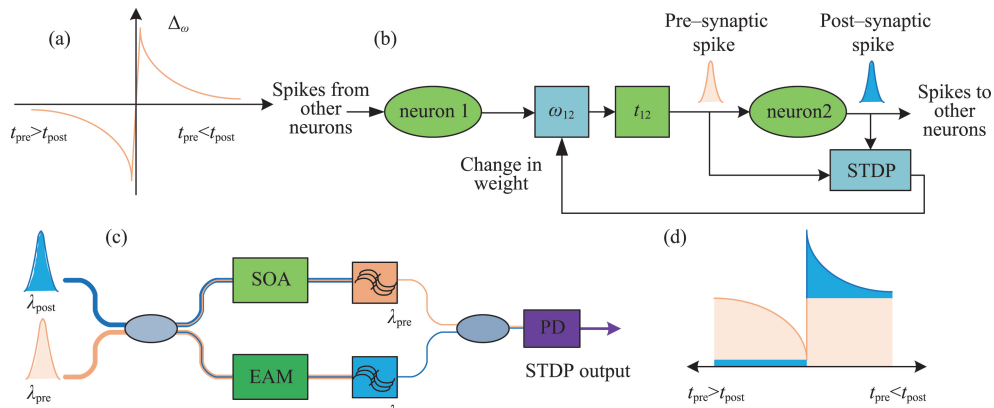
(a)

$\Delta_{\omega}$

$t_{pre}>t_{post}$

$t_{pre}<t_{post}$

(b)

Spikes from other neurons

neuron 1

$\omega_{12}$

$t_{12}$

Pre–synaptic spike

neuron2

Post–synaptic spike

Spikes to other neurons

Change in weight

STDP

(c)

$\lambda_{post}$

$\lambda_{pre}$

SOA

EAM

$\lambda_{pre}$

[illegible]

PD

STDP output

(d)

$t_{pre}>t_{post}$

$t_{pre}<t_{post}$